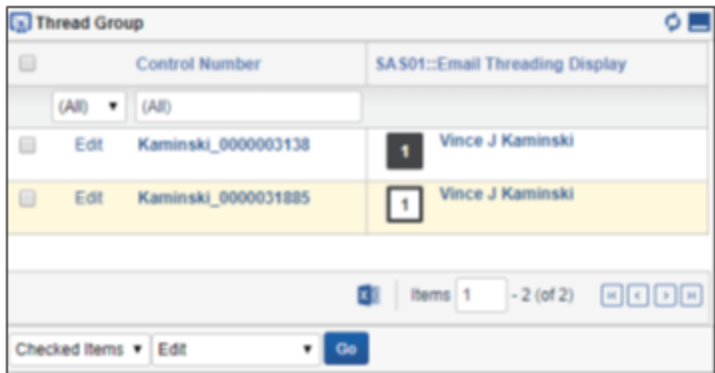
Thread Group

| | Control Number | SAS01::Email Threading Display |
|---|---|---|
| (All) | (All) | |
| Edit | Kaminski_0000003138 | 1 Vince J Kaminski |
| Edit | Kaminski_0000031885 | 1 Vince J Kaminski |

Items 1 - 2 (of 2)

Checked Items ▾ Edit ▾ Go